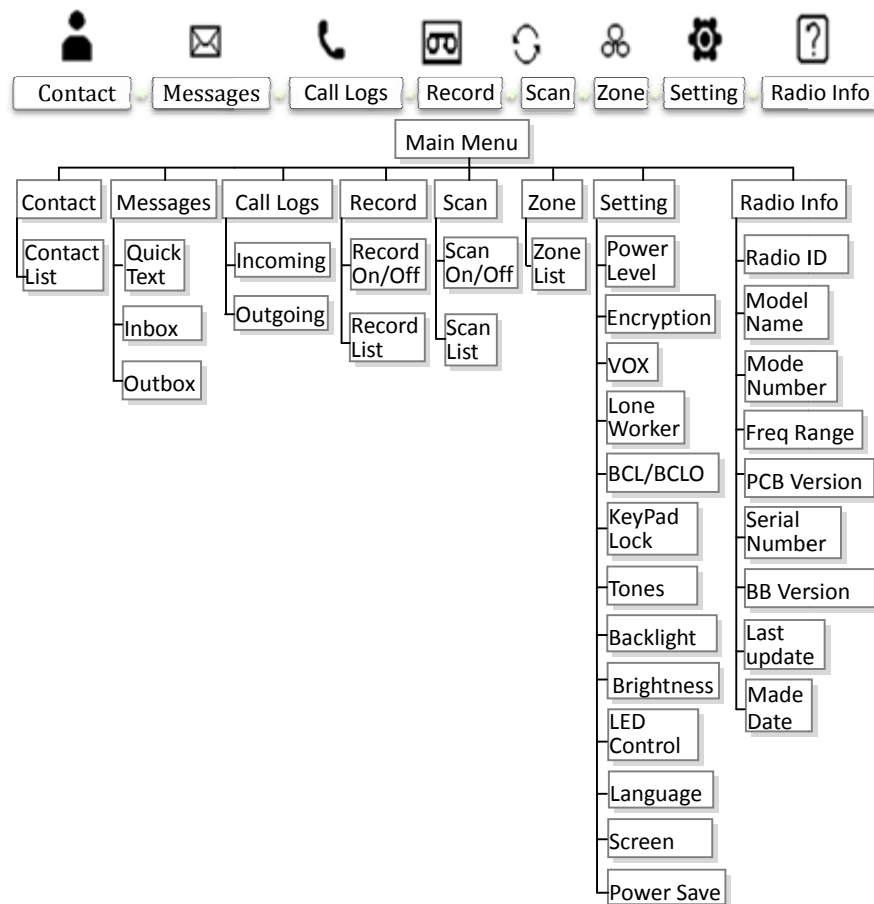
Contact
Messages
Call Logs
Record
Scan
Zone
Setting
Radio Info

Main Menu

Contact
Contact List

Messages
Quick Text
Inbox
Outbox

Call Logs
Incoming
Outgoing

Record
Record On/Off
Record List

Scan
Scan On/Off
Scan List

Zone
Zone List

Setting
Power Level
Encryption
VOX
Lone Worker
BCL/BCLO
KeyPad Lock
Tones
Backlight
Brightness
LED Control
Language
Screen
Power Save

Radio Info
Radio ID
Model Name
Mode Number
Freq Range
PCB Version
Serial Number
BB Version
Last update
Made Date